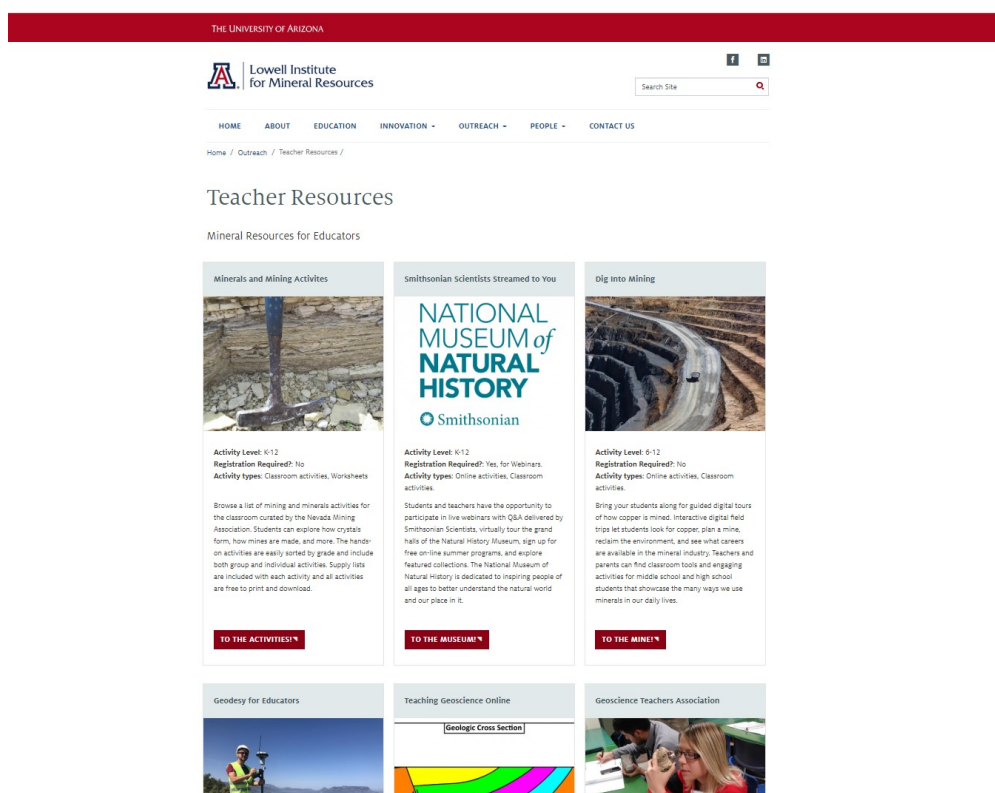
THE UNIVERSITY OF ARIZONA

Lowell Institute for Mineral Resources

Search Site

HOME ABOUT EDUCATION INNOVATION OUTREACH PEOPLE CONTACT US

Home / Outreach / Teacher Resources /

Teacher Resources

Mineral Resources for Educators

Minerals and Mining Activites

Activity Level: K-12
Registration Required?: No
Activity types: Classroom activities, Worksheets

Browse a list of mining and minerals activities for the classroom curated by the Nevada Mining Association. Students can explore how crystals form, how mines are made, and more. The hands-on activities are easily sorted by grade and include both group and individual activities. Supply lists are included with each activity and all activities are free to print and download.

TO THE ACTIVITIES!

Smithsonian Scientists Streamed to You

NATIONAL MUSEUM of NATURAL HISTORY

Smithsonian

Activity Level: K-12
Registration Required?: Yes, for Webinars.
Activity types: Online activities, Classroom activities.

Students and teachers have the opportunity to participate in live webinars with Q&A delivered by Smithsonian Scientists, virtually tour the grand halls of the Natural History Museum, sign up for free on-line summer programs, and explore featured collections. The National Museum of Natural History is dedicated to inspiring people of all ages to better understand the natural world and our place in it.

TO THE MUSEUM!

Dig Into Mining

Activity Level: 6-12
Registration Required?: No
Activity types: Online activities, Classroom activities.

Bring your students along for guided digital tours of how copper is mined. Interactive digital field trips let students look for copper, plan a mine, reclaim the environment, and see what careers are available in the mineral industry. Teachers and parents can find classroom tools and engaging activities for middle school and high school students that showcase the many ways we use minerals in our daily lives.

TO THE MINE!

Geodesy for Educators

Teaching Geoscience Online

Geologic Cross Section

Geoscience Teachers Association